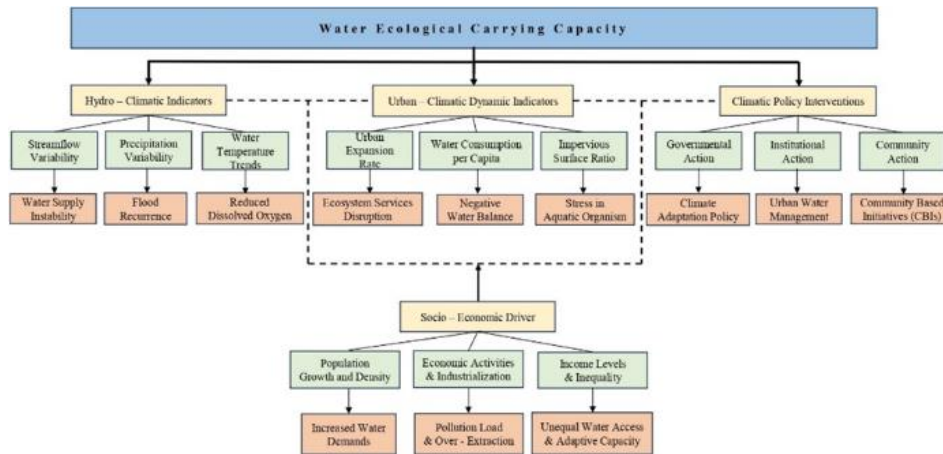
Water Ecological Carrying Capacity

Hydro – Climatic Indicators

Streamflow Variability

Water Supply Instability

Precipitation Variability

Flood Recurrence

Water Temperature Trends

Reduced Dissolved Oxygen

Urban – Climatic Dynamic Indicators

Urban Expansion Rate

Ecosystem Services Disruption

Water Consumption per Capita

Negative Water Balance

Impervious Surface Ratio

Stress in Aquatic Organism

Climatic Policy Interventions

Governmental Action

Climate Adaptation Policy

Institutional Action

Urban Water Management

Community Action

Community Based Initiatives (CBIs)

Socio – Economic Driver

Population Growth and Density

Increased Water Demands

Economic Activities & Industrialization

Pollution Load & Over - Extraction

Income Levels & Inequality

Unequal Water Access & Adaptive Capacity